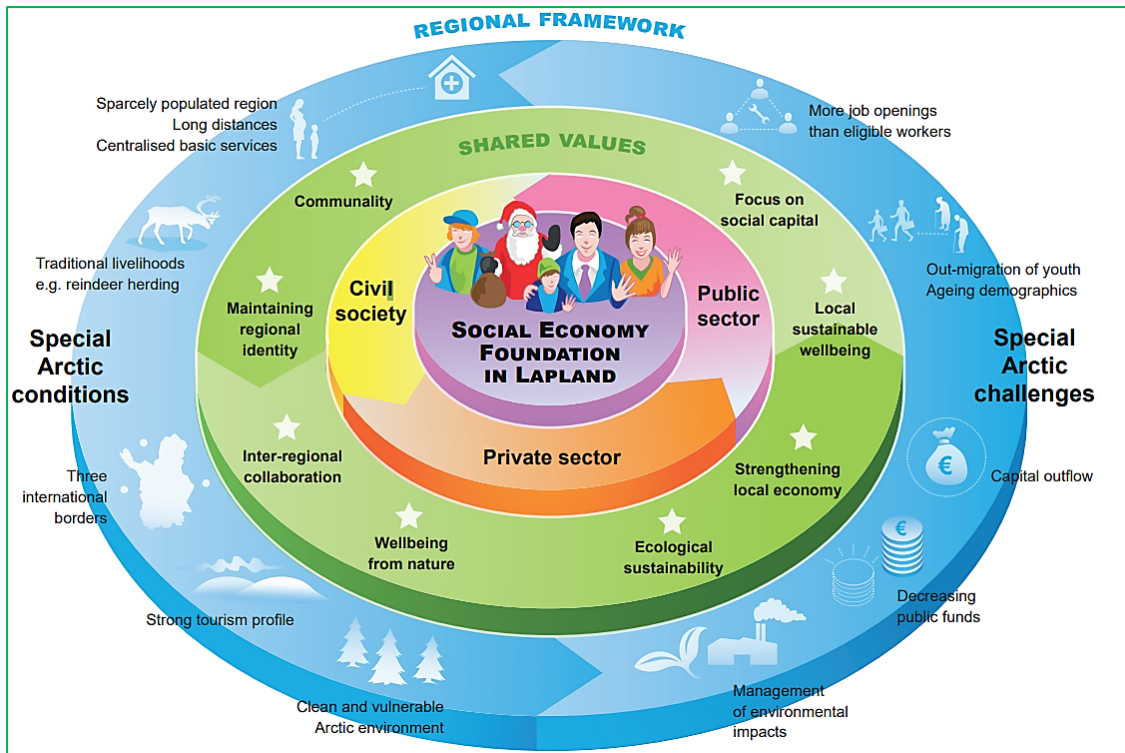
REGIONAL FRAMEWORK

Sparcely populated region
Long distances
Centralised basic services

More job openings than eligible workers

SHARED VALUES

Communality

Focus on social capital

Traditional livelihoods e.g. reindeer herding

Out-migration of youth
Ageing demographics

Maintaining regional identity

Civil society

SOCIAL ECONOMY FOUNDATION IN LAPLAND

Public sector

Local sustainable wellbeing

Special Arctic conditions

Special Arctic challenges

Inter-regional collaboration

Private sector

Strengthening local economy

Capital outflow

Three international borders

Wellbeing from nature

Ecological sustainability

Decreasing public funds

Strong tourism profile

Clean and vulnerable Arctic environment

Management of environmental impacts